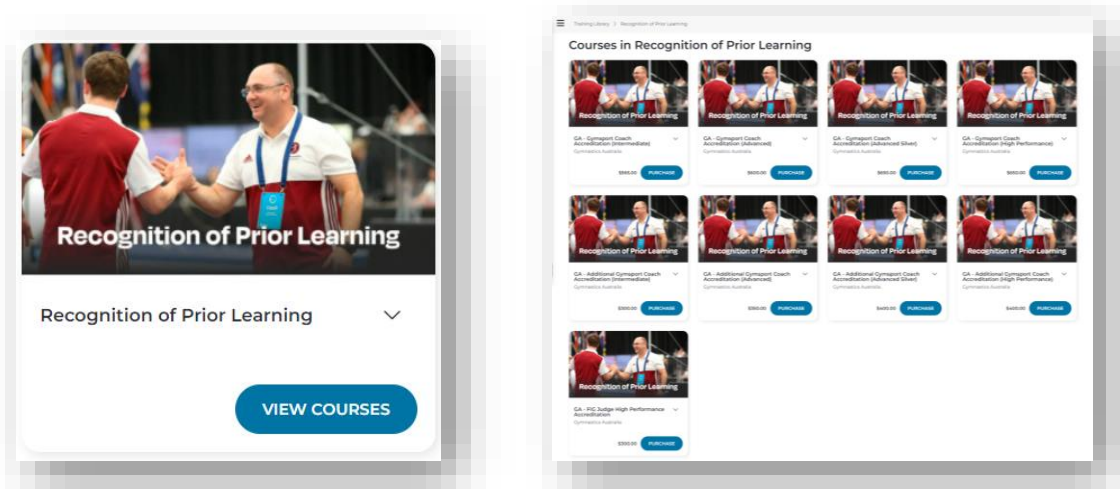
Recognition of Prior Learning

Recognition of Prior Learning

VIEW COURSES

Training Library > Recognition of Prior Learning

Courses in Recognition of Prior Learning

Recognition of Prior Learning
GA - Gymsport Coach Accreditation (Intermediate)
Gymnastics Australia
$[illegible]
PURCHASE

Recognition of Prior Learning
GA - Gymsport Coach Accreditation (Advanced)
Gymnastics Australia
$600.00
PURCHASE

Recognition of Prior Learning
GA - Gymsport Coach Accreditation (Advanced Silver)
Gymnastics Australia
$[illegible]
PURCHASE

Recognition of Prior Learning
GA - Gymsport Coach Accreditation (High Performance)
Gymnastics Australia
$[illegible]
PURCHASE

Recognition of Prior Learning
GA - Additional Gymsport Coach Accreditation (Intermediate)
Gymnastics Australia
$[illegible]
PURCHASE

Recognition of Prior Learning
GA - Additional Gymsport Coach Accreditation (Advanced)
Gymnastics Australia
$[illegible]
PURCHASE

Recognition of Prior Learning
GA - Additional Gymsport Coach Accreditation (Advanced Silver)
Gymnastics Australia
$400.00
PURCHASE

Recognition of Prior Learning
GA - Additional Gymsport Coach Accreditation (High Performance)
Gymnastics Australia
$400.00
PURCHASE

Recognition of Prior Learning
GA - FIG Judge High Performance Accreditation
Gymnastics Australia
$300.00
PURCHASE